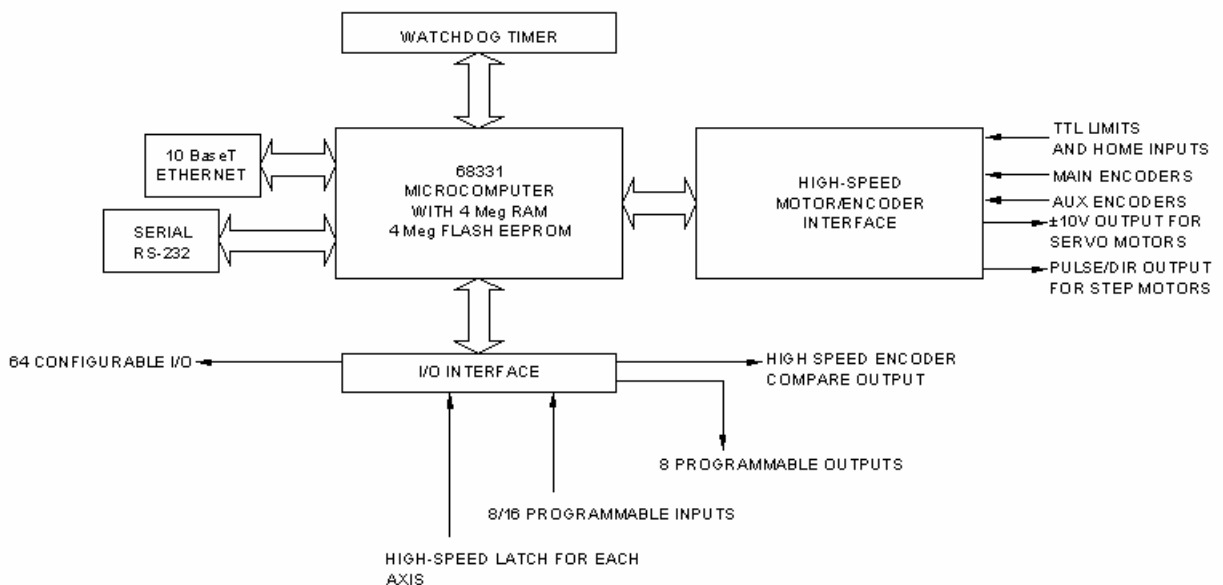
WATCHDOG TIMER

10 BaseT
ETHERNET

SERIAL
RS-232

68331
MICROCOMPUTER
WITH 4 Meg RAM
4 Meg FLASH EEPROM

HIGH-SPEED
MOTOR/ENCODER
INTERFACE

TTL LIMITS
AND HOME INPUTS

MAIN ENCODERS

AUX ENCODERS

±10V OUTPUT FOR
SERVO MOTORS

PULSE/DIR OUTPUT
FOR STEP MOTORS

64 CONFIGURABLE I/O

I/O INTERFACE

HIGH SPEED ENCODER
COMPARE OUTPUT

8 PROGRAMMABLE OUTPUTS

8/16 PROGRAMMABLE INPUTS

HIGH-SPEED LATCH FOR EACH
AXIS